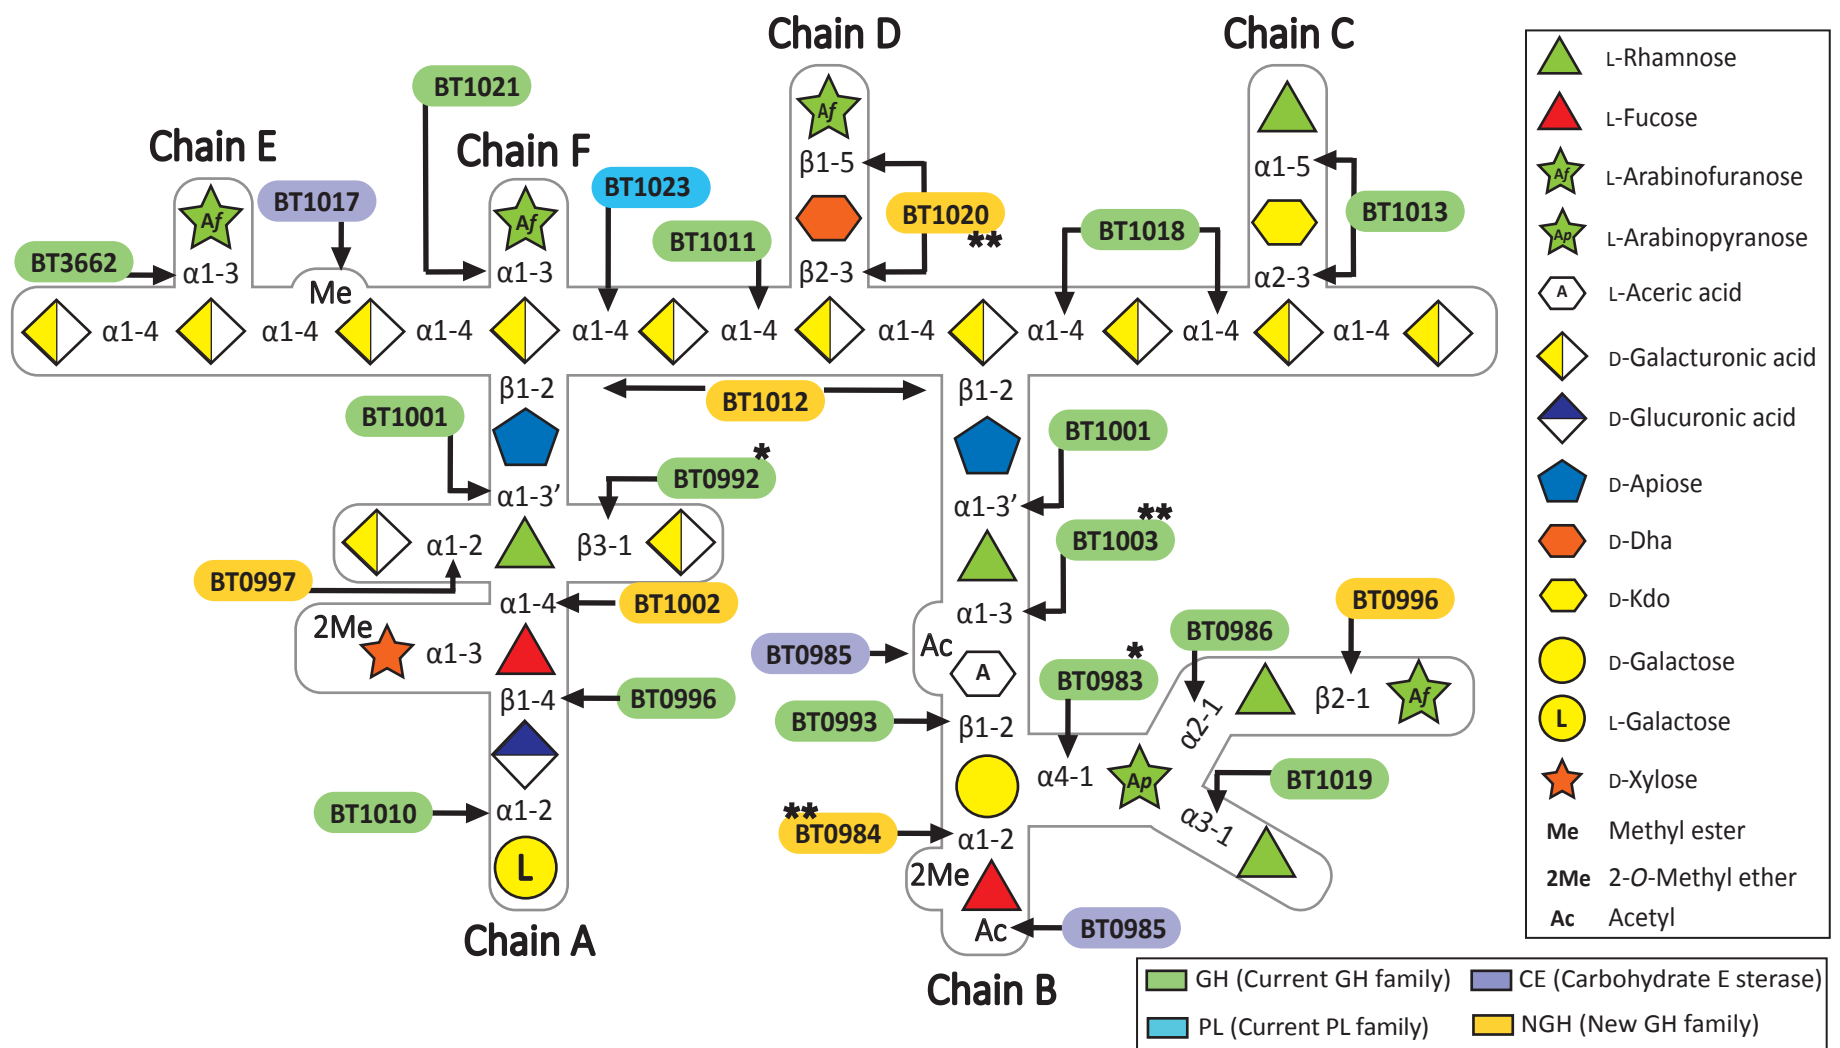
Chain D
Chain C
Chain E
Chain F
BT1021
BT1017
BT1023
BT1011
BT1020
**
BT1018
BT1013
BT3662
Af
α1-3
Me
Af
α1-3
Af
β1-5
β2-3
α1-5
α2-3
α1-4
α1-4
α1-4
α1-4
α1-4
α1-4
α1-4
α1-4
α1-4
β1-2
BT1012
β1-2
BT1001
BT1001
BT0992
*
α1-3'
α1-3'
**
BT1003
α1-2
β3-1
BT0997
α1-4
BT1002
α1-3
2Me
α1-3
BT0985
Ac
A
BT0986
BT0996
*
BT0983
β1-4
BT0996
β2-1
Af
α2-1
BT0993
β1-2
α4-1
Ap
BT1019
BT1010
α1-2
L
α3-1
**
BT0984
α1-2
2Me
Ac
BT0985
Chain A
Chain B

| | |
|---|---|
| | L-Rhamnose |
| | L-Fucose |
| Af | L-Arabinofuranose |
| Ap | L-Arabinopyranose |
| A | L-Aceric acid |
| | D-Galacturonic acid |
| | D-Glucuronic acid |
| | D-Apiose |
| | D-Dha |
| | D-Kdo |
| | D-Galactose |
| L | L-Galactose |
| | D-Xylose |
| Me | Methyl ester |
| 2Me | 2-O-Methyl ether |
| Ac | Acetyl |

GH (Current GH family)
CE (Carbohydrate E sterase)
PL (Current PL family)
NGH (New GH family)